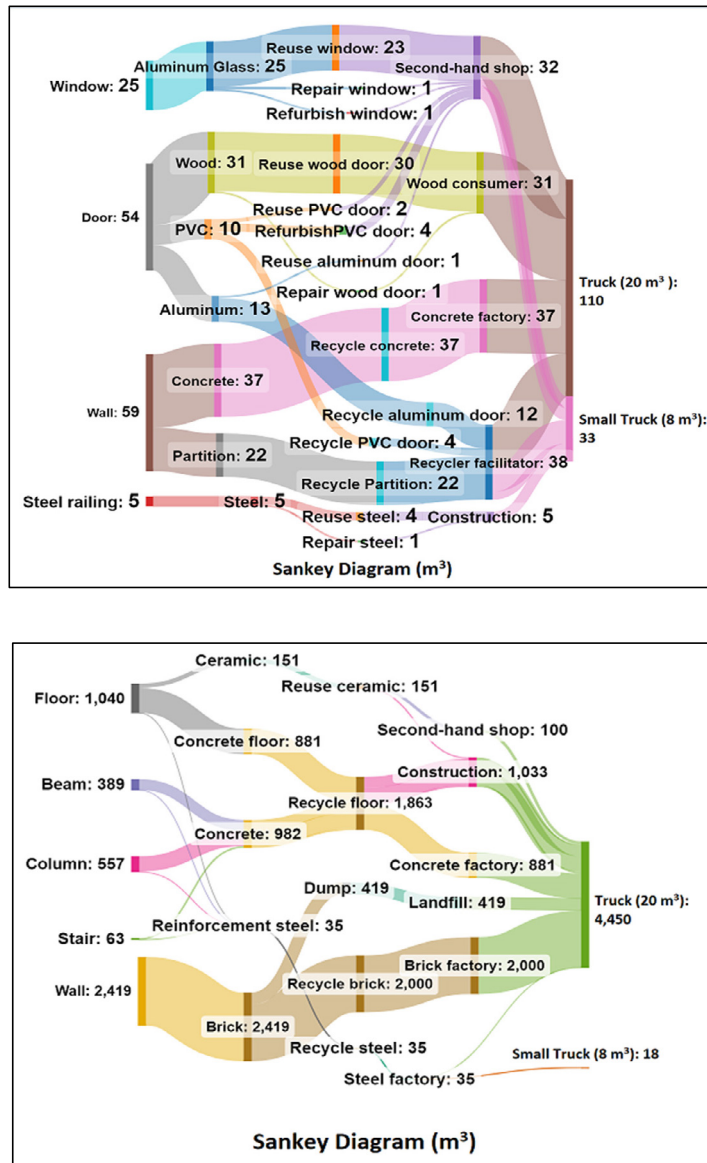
Window: 25
Aluminum Glass: 25
Reuse window: 23
Second-hand shop: 32
Repair window: 1
Refurbish window: 1
Door: 54
Wood: 31
Reuse wood door: 30
Wood consumer: 31
PVC: 10
Reuse PVC door: 2
RefurbishPVC door: 4
Reuse aluminum door: 1
Repair wood door: 1
Truck (20 m³): 110
Aluminum: 13
Concrete factory: 37
Recycle concrete: 37
Wall: 59
Concrete: 37
Recycle aluminum door: 12
Small Truck (8 m³): 33
Recycle PVC door: 4
Partition: 22
Recycler facilitator: 38
Recycle Partition: 22
Steel railing: 5
Steel: 5
Reuse steel: 4
Construction: 5
Repair steel: 1
Sankey Diagram (m³)

Ceramic: 151
Floor: 1,040
Reuse ceramic: 151
Second-hand shop: 100
Concrete floor: 881
Construction: 1,033
Beam: 389
Recycle floor: 1,863
Concrete: 982
Column: 557
Concrete factory: 881
Dump: 419
Landfill: 419
Truck (20 m³): 4,450
Reinforcement steel: 35
Stair: 63
Brick factory: 2,000
Wall: 2,419
Recycle brick: 2,000
Brick: 2,419
Recycle steel: 35
Small Truck (8 m³): 18
Steel factory: 35
Sankey Diagram (m³)